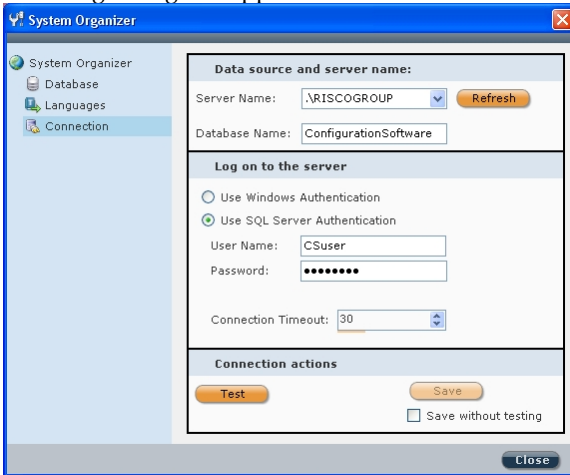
System Organizer

System Organizer
Database
Languages
Connection

Data source and server name:

Server Name: .\RISCOGROUP Refresh

Database Name: ConfigurationSoftware

Log on to the server

Use Windows Authentication

Use SQL Server Authentication

User Name: CSuser

Password: ••••••••

Connection Timeout: 30

Connection actions

Test

Save

Save without testing

Close